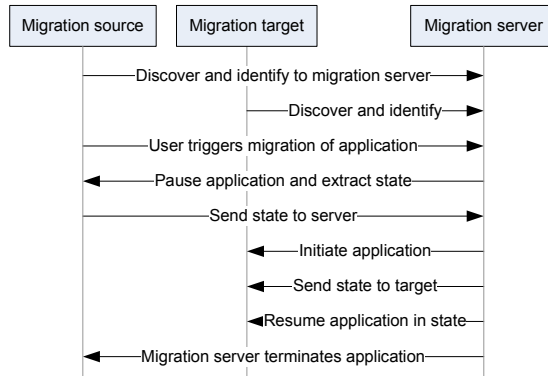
Migration source

Migration target

Migration server

Discover and identify to migration server

Discover and identify

User triggers migration of application

Pause application and extract state

Send state to server

Initiate application

Send state to target

Resume application in state

Migration server terminates application